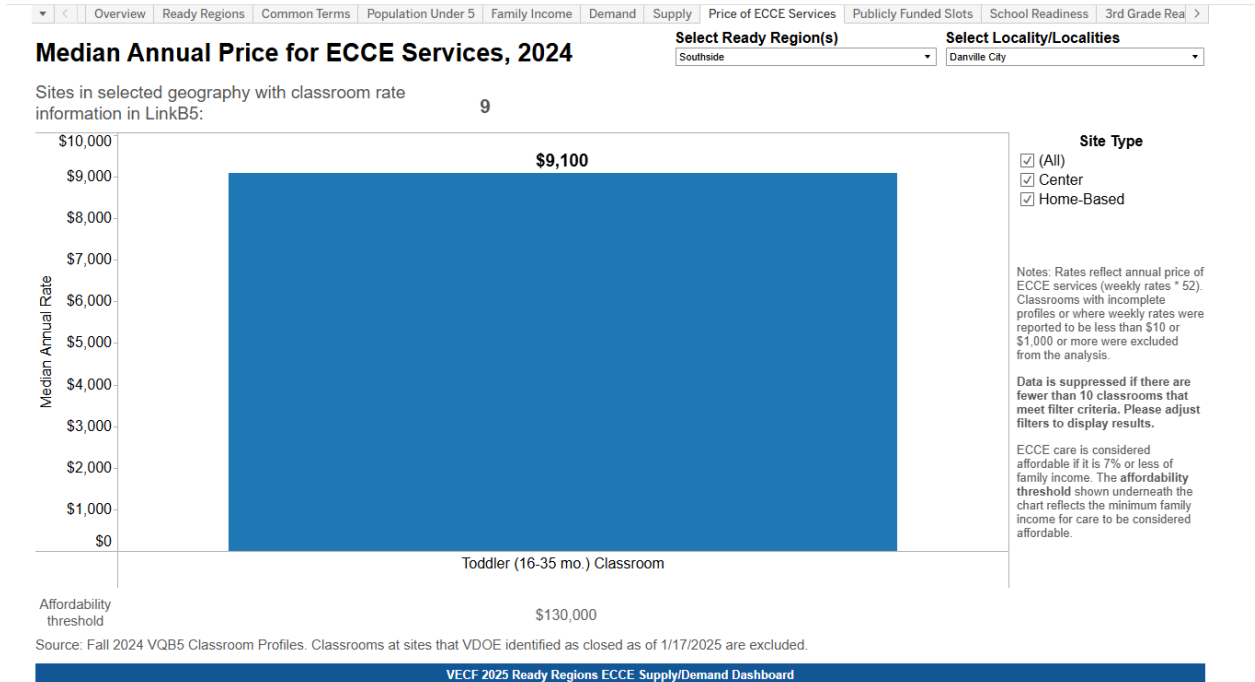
Overview | Ready Regions | Common Terms | Population Under 5 | Family Income | Demand | Supply | Price of ECCE Services | Publicly Funded Slots | School Readiness | 3rd Grade Rea

Median Annual Price for ECCE Services, 2024

Select Ready Region(s)
Southside

Select Locality/Localities
Danville City

Sites in selected geography with classroom rate information in LinkB5: 9

$10,000
$9,000
$8,000
$7,000
$6,000
$5,000
$4,000
$3,000
$2,000
$1,000
$0

Median Annual Rate

$9,100

Toddler (16-35 mo.) Classroom

Site Type
☑ (All)
☑ Center
☑ Home-Based

Notes: Rates reflect annual price of ECCE services (weekly rates * 52). Classrooms with incomplete profiles or where weekly rates were reported to be less than $10 or $1,000 or more were excluded from the analysis.

Data is suppressed if there are fewer than 10 classrooms that meet filter criteria. Please adjust filters to display results.

ECCE care is considered affordable if it is 7% or less of family income. The affordability threshold shown underneath the chart reflects the minimum family income for care to be considered affordable.

Affordability threshold

$130,000

Source: Fall 2024 VQB5 Classroom Profiles. Classrooms at sites that VDOE identified as closed as of 1/17/2025 are excluded.

VECF 2025 Ready Regions ECCE Supply/Demand Dashboard